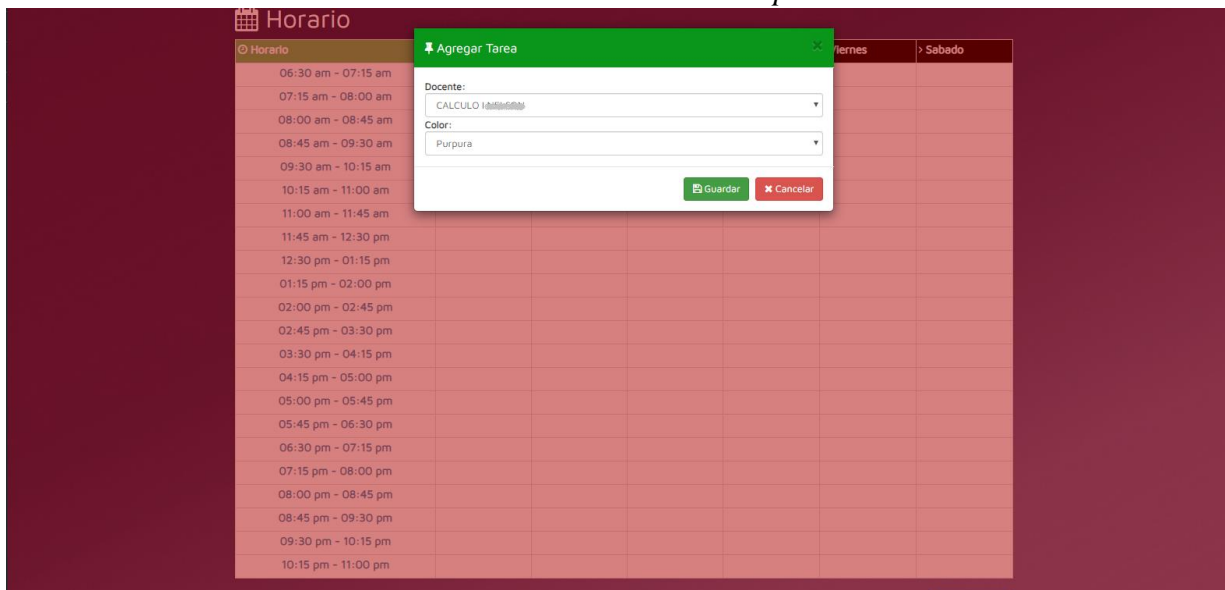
Horario

| Horario | | | | | Viernes | Sabado |
|---|---|---|---|---|---|---|
| 06:30 am - 07:15 am | | | | | | |
| 07:15 am - 08:00 am | | | | | | |
| 08:00 am - 08:45 am | | | | | | |
| 08:45 am - 09:30 am | | | | | | |
| 09:30 am - 10:15 am | | | | | | |
| 10:15 am - 11:00 am | | | | | | |
| 11:00 am - 11:45 am | | | | | | |
| 11:45 am - 12:30 pm | | | | | | |
| 12:30 pm - 01:15 pm | | | | | | |
| 01:15 pm - 02:00 pm | | | | | | |
| 02:00 pm - 02:45 pm | | | | | | |
| 02:45 pm - 03:30 pm | | | | | | |
| 03:30 pm - 04:15 pm | | | | | | |
| 04:15 pm - 05:00 pm | | | | | | |
| 05:00 pm - 05:45 pm | | | | | | |
| 05:45 pm - 06:30 pm | | | | | | |
| 06:30 pm - 07:15 pm | | | | | | |
| 07:15 pm - 08:00 pm | | | | | | |
| 08:00 pm - 08:45 pm | | | | | | |
| 08:45 pm - 09:30 pm | | | | | | |
| 09:30 pm - 10:15 pm | | | | | | |
| 10:15 pm - 11:00 pm | | | | | | |

Agregar Tarea
×
Docente:
CALCULO I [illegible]
Color:
Purpura
Guardar
Cancelar